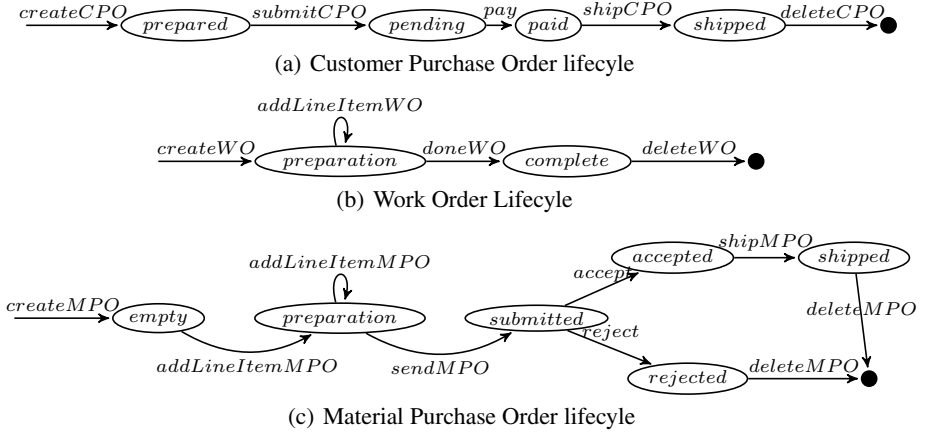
$createCPO$ $prepared$ $submitCPO$ $pending$ $pay$ $paid$ $shipCPO$ $shipped$ $deleteCPO$

(a) Customer Purchase Order lifecyle

$addLineItemWO$

$createWO$ $preparation$ $doneWO$ $complete$ $deleteWO$

(b) Work Order Lifecyle

$addLineItemMPO$

$createMPO$ $empty$ $preparation$ $submitted$ $accept$ $accepted$ $shipMPO$ $shipped$ $deleteMPO$ $reject$ $rejected$ $deleteMPO$

$addLineItemMPO$ $sendMPO$

(c) Material Purchase Order lifecyle